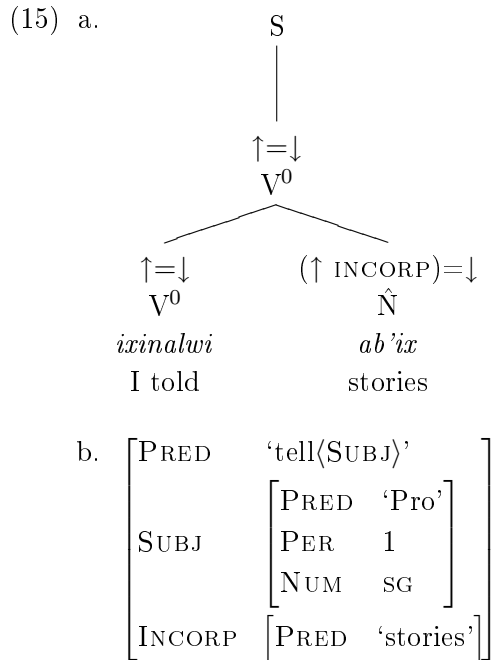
(15) a.

S

$\uparrow=\downarrow$
$V^0$

$\uparrow=\downarrow$
$V^0$
*ixinalwi*
I told

$(\uparrow \text{INCORP})=\downarrow$
$\hat{N}$
*ab'ix*
stories

b. $\begin{bmatrix} \text{PRED} & \text{'tell}\langle\text{SUBJ}\rangle\text{'} \\ \text{SUBJ} & \begin{bmatrix} \text{PRED} & \text{'Pro'} \\ \text{PER} & 1 \\ \text{NUM} & \text{SG} \end{bmatrix} \\ \text{INCORP} & \begin{bmatrix} \text{PRED} & \text{'stories'} \end{bmatrix} \end{bmatrix}$